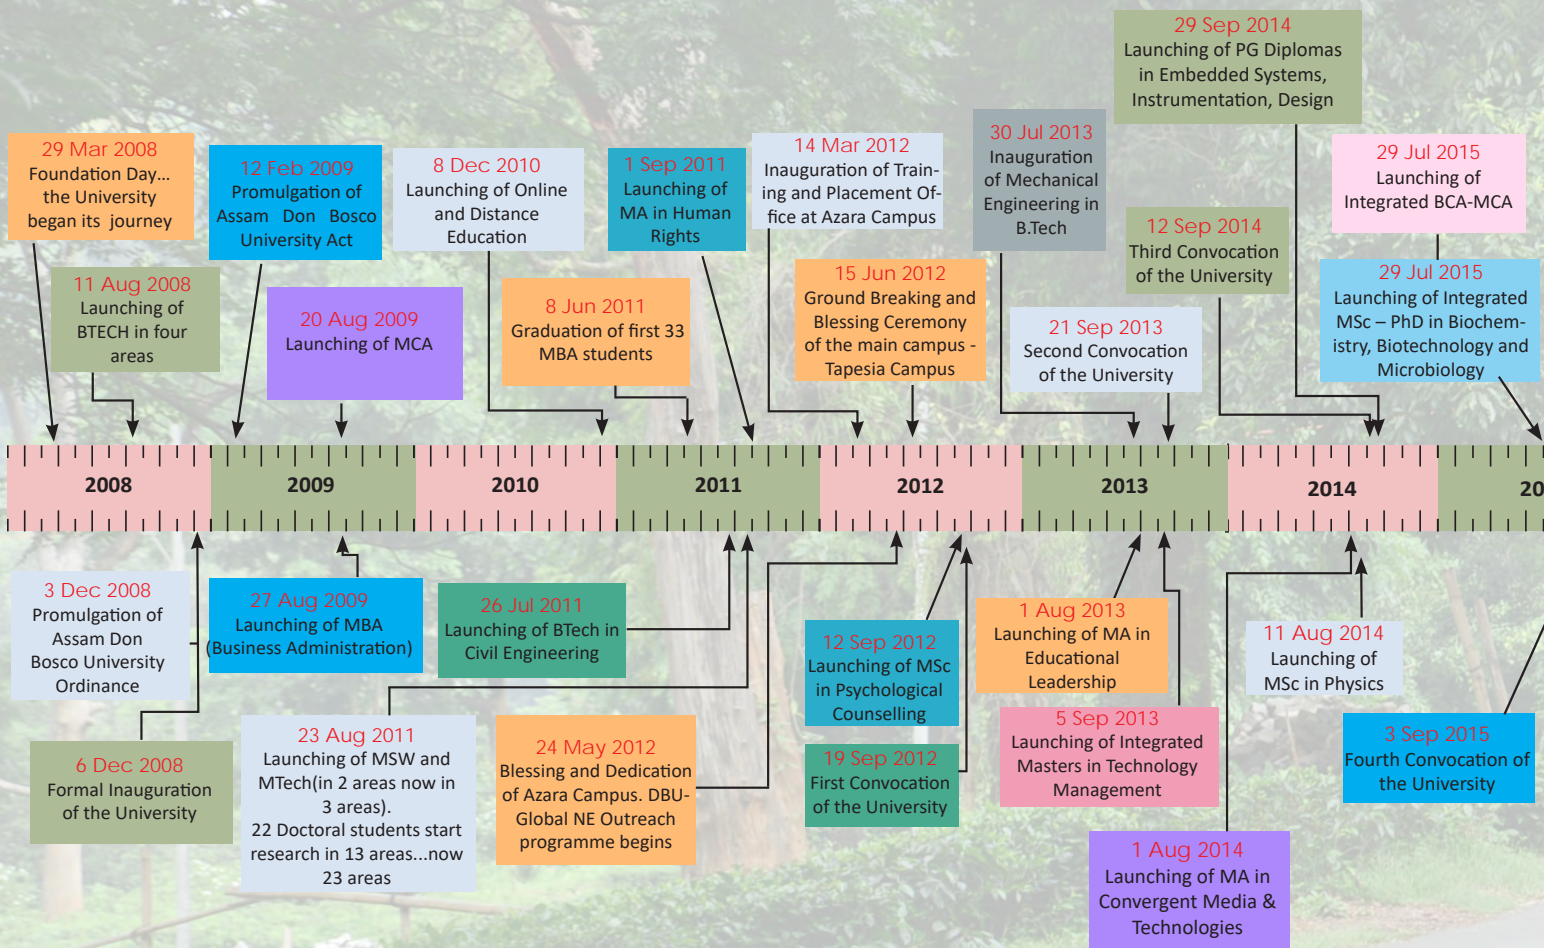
29 Sep 2014
Launching of PG Diplomas in Embedded Systems, Instrumentation, Design

29 Mar 2008
Foundation Day... the University began its journey

12 Feb 2009
Promulgation of Assam Don Bosco University Act

8 Dec 2010
Launching of Online and Distance Education

1 Sep 2011
Launching of MA in Human Rights

14 Mar 2012
Inauguration of Training and Placement Office at Azara Campus

30 Jul 2013
Inauguration of Mechanical Engineering in B.Tech

29 Jul 2015
Launching of Integrated BCA-MCA

11 Aug 2008
Launching of BTECH in four areas

20 Aug 2009
Launching of MCA

8 Jun 2011
Graduation of first 33 MBA students

15 Jun 2012
Ground Breaking and Blessing Ceremony of the main campus - Tapesia Campus

12 Sep 2014
Third Convocation of the University

21 Sep 2013
Second Convocation of the University

29 Jul 2015
Launching of Integrated MSc – PhD in Biochemistry, Biotechnology and Microbiology

2008 2009 2010 2011 2012 2013 2014 20

3 Dec 2008
Promulgation of Assam Don Bosco University Ordinance

27 Aug 2009
Launching of MBA (Business Administration)

26 Jul 2011
Launching of BTech in Civil Engineering

12 Sep 2012
Launching of MSc in Psychological Counselling

1 Aug 2013
Launching of MA in Educational Leadership

11 Aug 2014
Launching of MSc in Physics

6 Dec 2008
Formal Inauguration of the University

23 Aug 2011
Launching of MSW and MTech(in 2 areas now in 3 areas).
22 Doctoral students start research in 13 areas...now 23 areas

24 May 2012
Blessing and Dedication of Azara Campus. DBU-Global NE Outreach programme begins

19 Sep 2012
First Convocation of the University

5 Sep 2013
Launching of Integrated Masters in Technology Management

3 Sep 2015
Fourth Convocation of the University

1 Aug 2014
Launching of MA in Convergent Media & Technologies